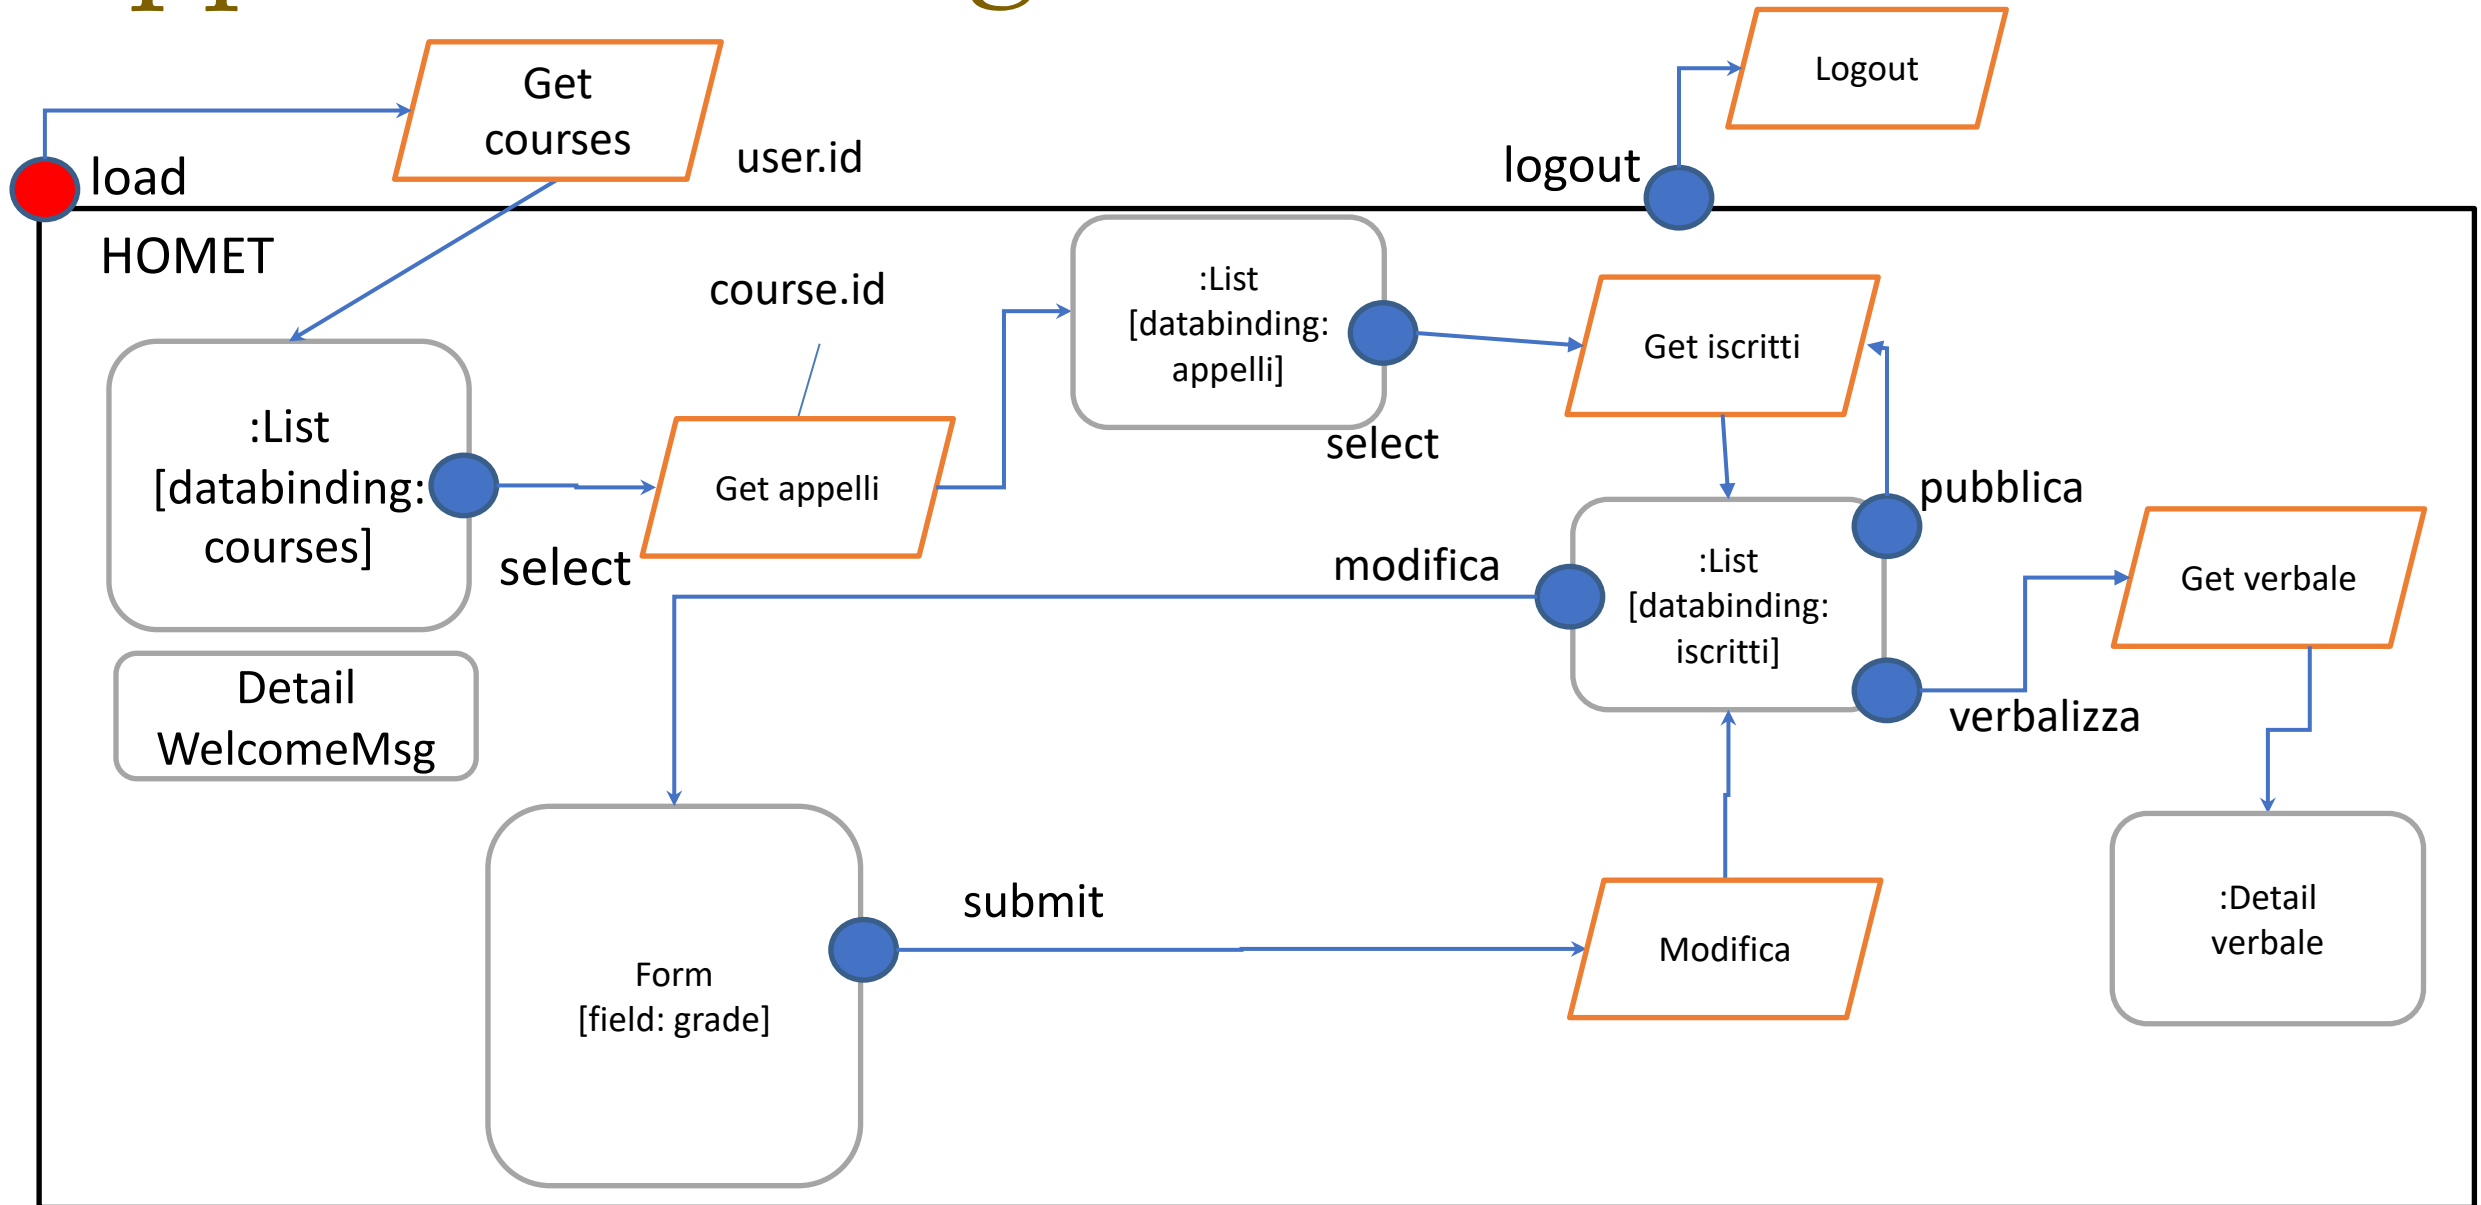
Get courses

user.id

load

Logout

logout

HOMET

course.id

:List [databinding: appelli]

Get iscritti

select

:List [databinding: courses]

Get appelli

select

pubblica

modifica

:List [databinding: iscritti]

Get verbale

verbalizza

Detail WelcomeMsg

submit

Form [field: grade]

Modifica

:Detail verbale